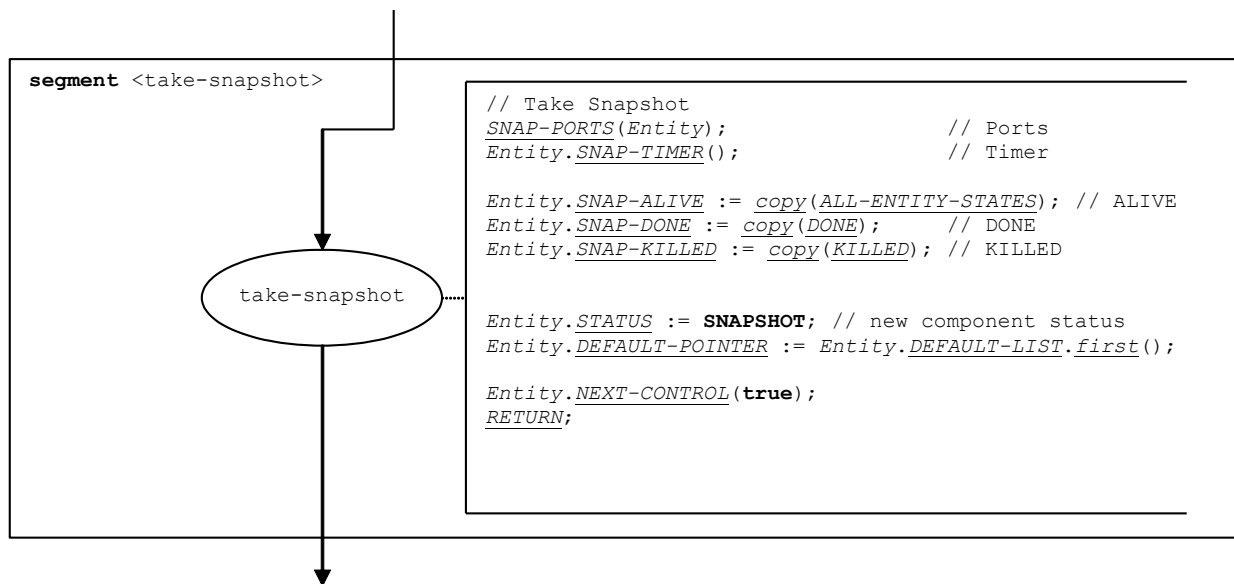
segment <take-snapshot>

take-snapshot

// Take Snapshot
SNAP-PORTS(Entity); // Ports
Entity.SNAP-TIMER(); // Timer

Entity.SNAP-ALIVE := copy(ALL-ENTITY-STATES); // ALIVE
Entity.SNAP-DONE := copy(DONE); // DONE
Entity.SNAP-KILLED := copy(KILLED); // KILLED

Entity.STATUS := SNAPSHOT; // new component status
Entity.DEFAULT-POINTER := Entity.DEFAULT-LIST.first();

Entity.NEXT-CONTROL(true);
RETURN;